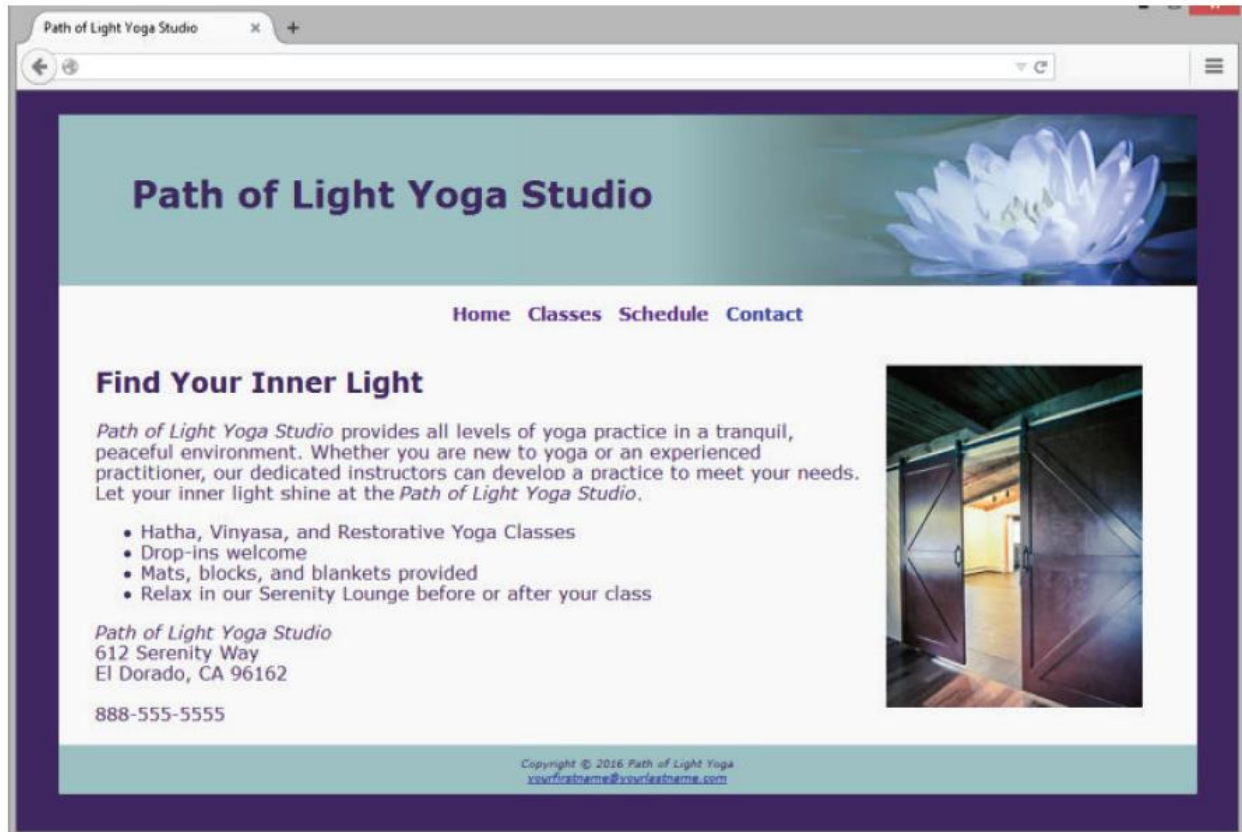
Path of Light Yoga Studio ×
+

Path of Light Yoga Studio

Home Classes Schedule Contact

Find Your Inner Light

*Path of Light Yoga Studio* provides all levels of yoga practice in a tranquil, peaceful environment. Whether you are new to yoga or an experienced practitioner, our dedicated instructors can develop a practice to meet your needs. Let your inner light shine at the *Path of Light Yoga Studio*.

- Hatha, Vinyasa, and Restorative Yoga Classes
- Drop-ins welcome
- Mats, blocks, and blankets provided
- Relax in our Serenity Lounge before or after your class

*Path of Light Yoga Studio*
612 Serenity Way
El Dorado, CA 96162

888-555-5555

Copyright © 2016 Path of Light Yoga
yourfirstname@yourlastname.com